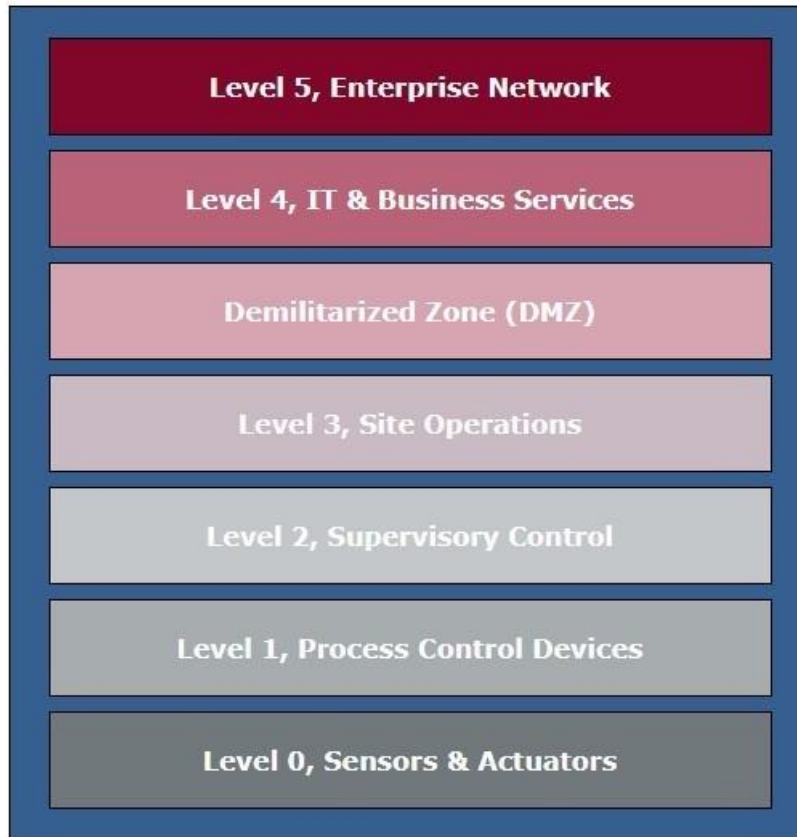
Level 5, Enterprise Network

Level 4, IT & Business Services

Demilitarized Zone (DMZ)

Level 3, Site Operations

Level 2, Supervisory Control

Level 1, Process Control Devices

Level 0, Sensors & Actuators